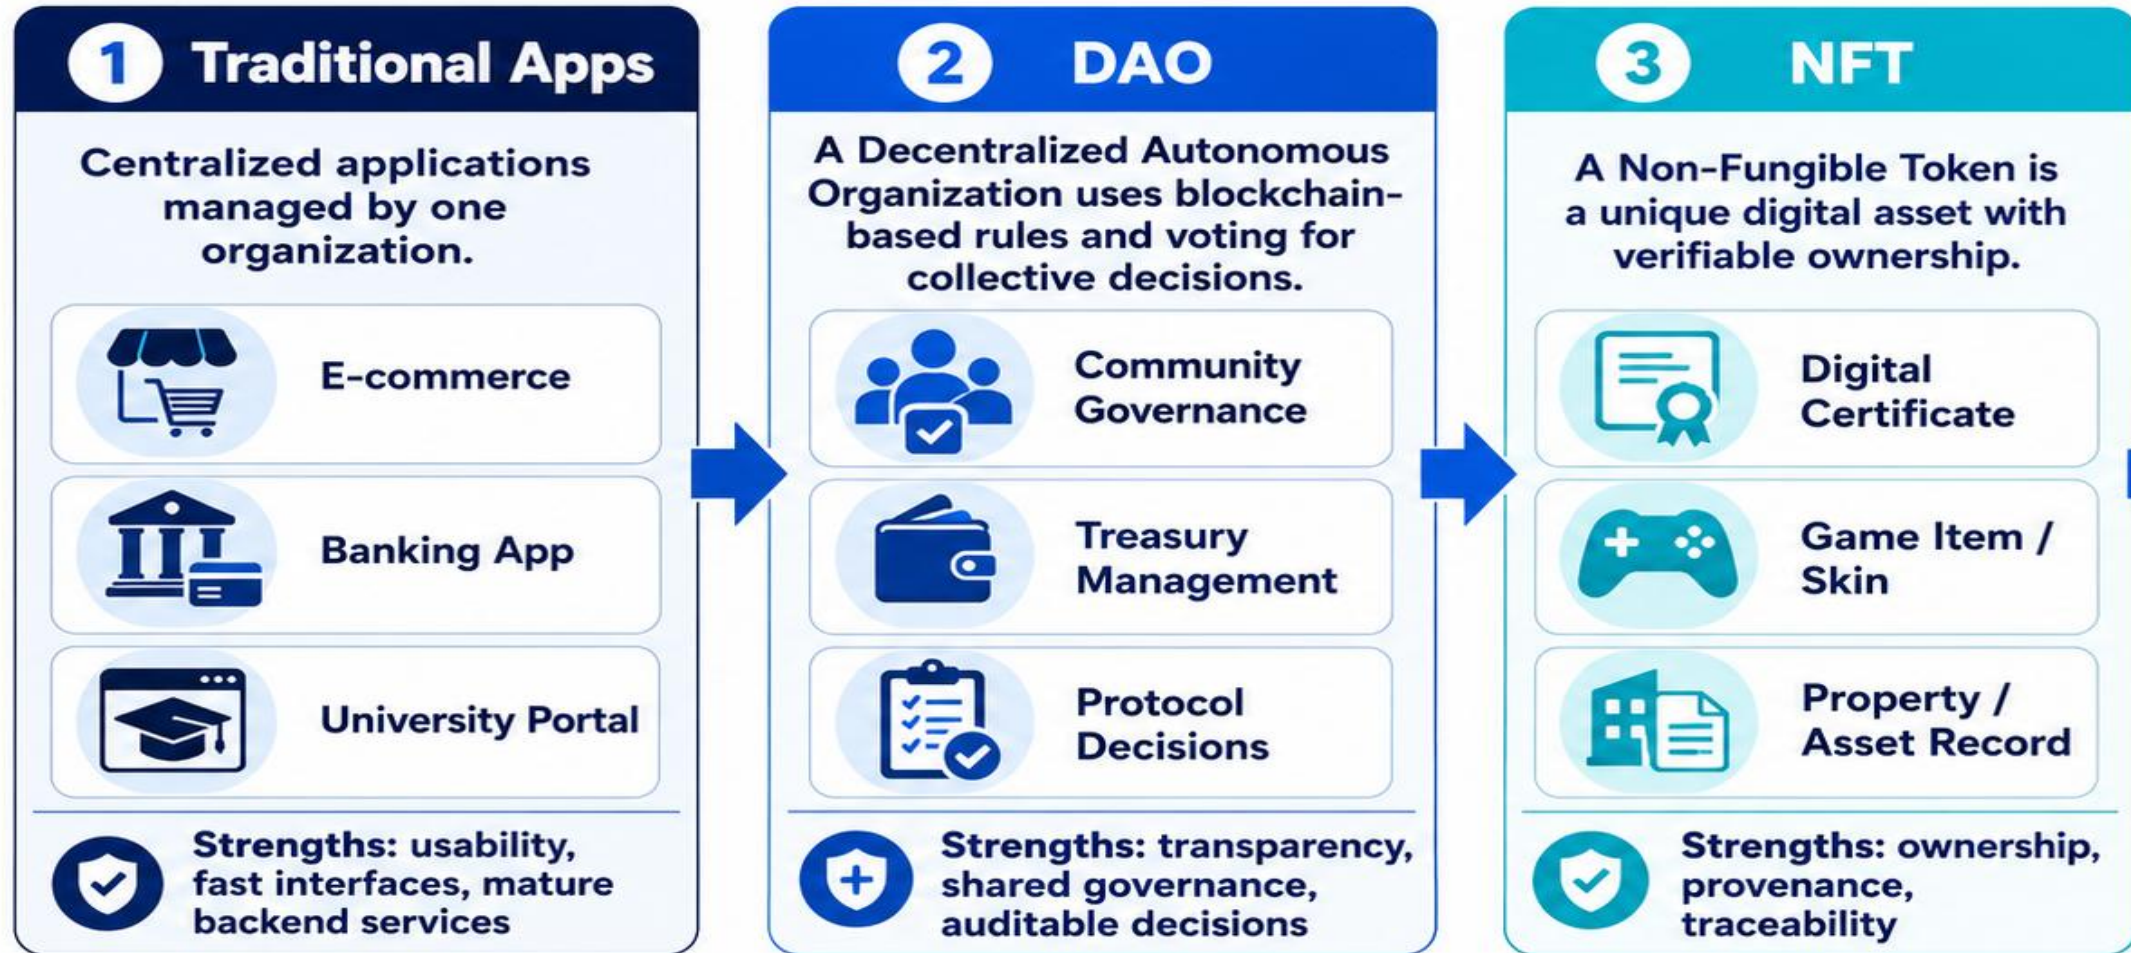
1 Traditional Apps

Centralized applications managed by one organization.

E-commerce

Banking App

University Portal

Strengths: usability, fast interfaces, mature backend services

2 DAO

A Decentralized Autonomous Organization uses blockchain-based rules and voting for collective decisions.

Community Governance

Treasury Management

Protocol Decisions

Strengths: transparency, shared governance, auditable decisions

3 NFT

A Non-Fungible Token is a unique digital asset with verifiable ownership.

Digital Certificate

Game Item / Skin

Property / Asset Record

Strengths: ownership, provenance, traceability